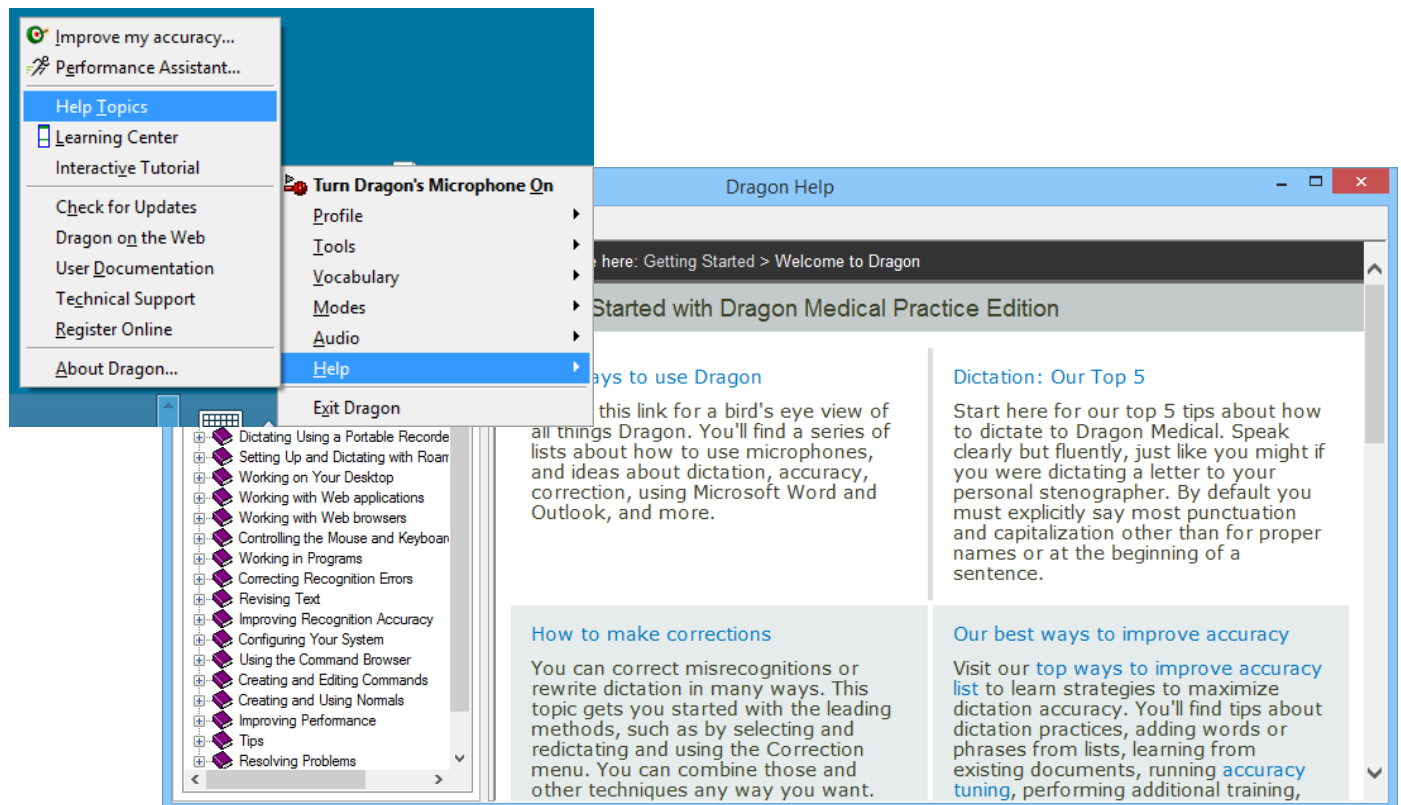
Improve my accuracy...
Performance Assistant...
Help Topics
Learning Center
Interactive Tutorial
Check for Updates
Dragon on the Web
User Documentation
Technical Support
Register Online
About Dragon...

Turn Dragon's Microphone On
Profile
Tools
Vocabulary
Modes
Audio
Help
Exit Dragon

Dragon Help

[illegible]e here: Getting Started > Welcome to Dragon

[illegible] Started with Dragon Medical Practice Edition

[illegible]ays to use Dragon

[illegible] this link for a bird's eye view of all things Dragon. You'll find a series of lists about how to use microphones, and ideas about dictation, accuracy, correction, using Microsoft Word and Outlook, and more.

Dictation: Our Top 5

Start here for our top 5 tips about how to dictate to Dragon Medical. Speak clearly but fluently, just like you might if you were dictating a letter to your personal stenographer. By default you must explicitly say most punctuation and capitalization other than for proper names or at the beginning of a sentence.

How to make corrections

You can correct misrecognitions or rewrite dictation in many ways. This topic gets you started with the leading methods, such as by selecting and redictating and using the Correction menu. You can combine those and other techniques any way you want.

Our best ways to improve accuracy

Visit our top ways to improve accuracy list to learn strategies to maximize dictation accuracy. You'll find tips about dictation practices, adding words or phrases from lists, learning from existing documents, running accuracy tuning, performing additional training,

Dictating Using a Portable Recorde
Setting Up and Dictating with Roam
Working on Your Desktop
Working with Web applications
Working with Web browsers
Controlling the Mouse and Keyboar
Working in Programs
Correcting Recognition Errors
Revising Text
Improving Recognition Accuracy
Configuring Your System
Using the Command Browser
Creating and Editing Commands
Creating and Using Normals
Improving Performance
Tips
Resolving Problems